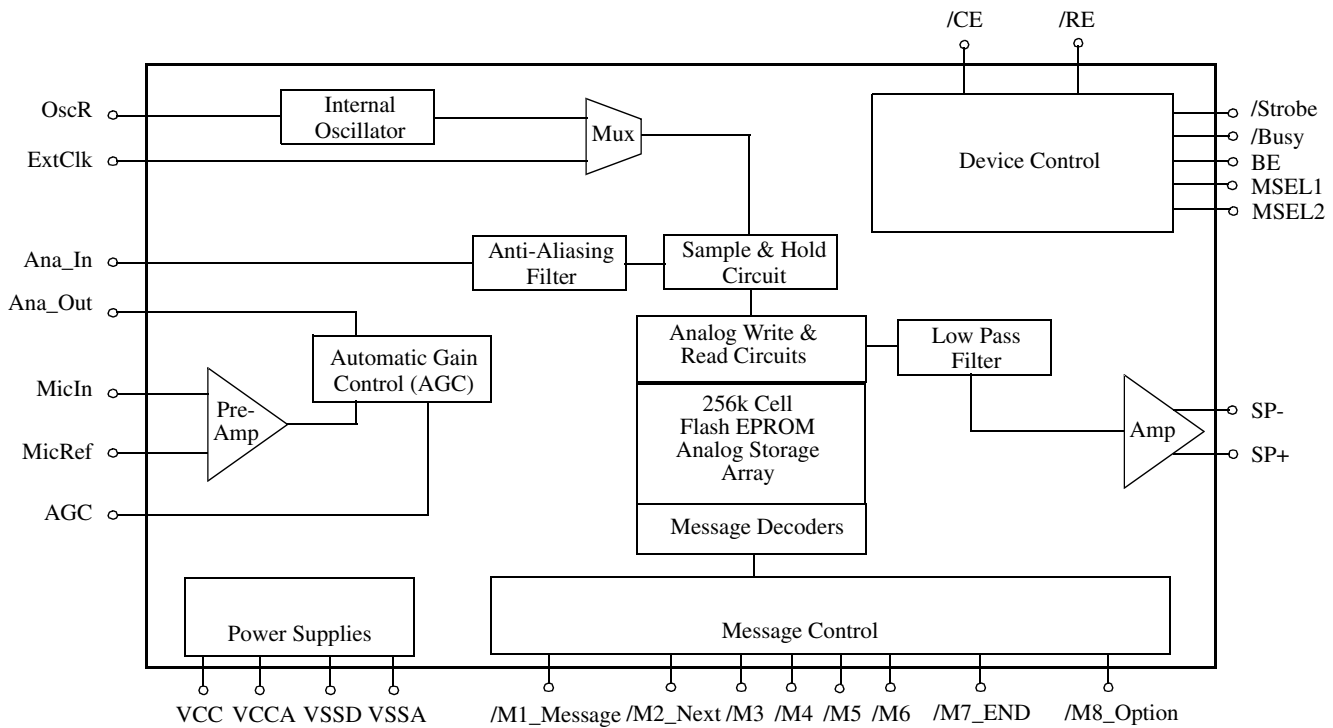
/CE /RE

OscR
ExtClk
Internal Oscillator
Mux
Device Control
/Strobe
/Busy
BE
MSEL1
MSEL2

Ana_In
Anti-Aliasing Filter
Sample & Hold Circuit

Ana_Out
Automatic Gain Control (AGC)
Analog Write & Read Circuits
Low Pass Filter

MicIn
Pre-Amp
MicRef
256k Cell Flash EPROM Analog Storage Array
Amp
SP-
SP+

AGC
Message Decoders

Power Supplies
Message Control

VCC VCCA VSSD VSSA
/M1_Message /M2_Next /M3 /M4 /M5 /M6 /M7_END /M8_Option